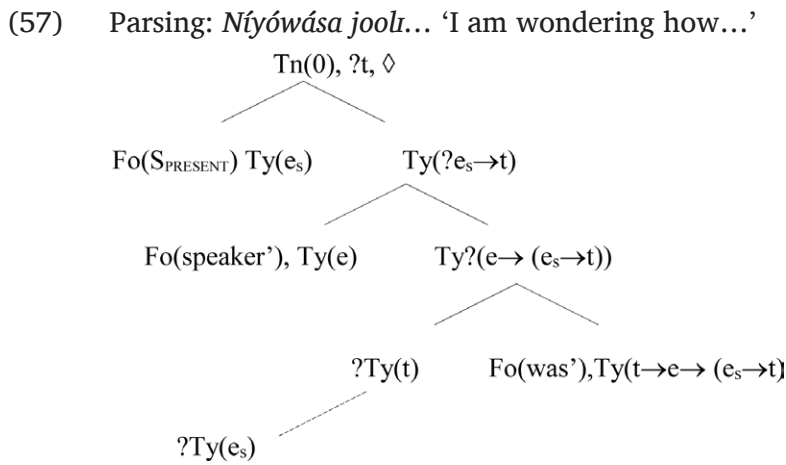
(57) Parsing: *Níyówása joolı…* 'I am wondering how…'

Tn(0), ?t, ◊

Fo($S_{PRESENT}$) Ty($e_s$)

Ty(?$e_s \rightarrow t$)

Fo(speaker'), Ty(e)

Ty?($e \rightarrow (e_s \rightarrow t)$)

?Ty(t)

Fo(was'),Ty($t \rightarrow e \rightarrow (e_s \rightarrow t$)

?Ty($e_s$)